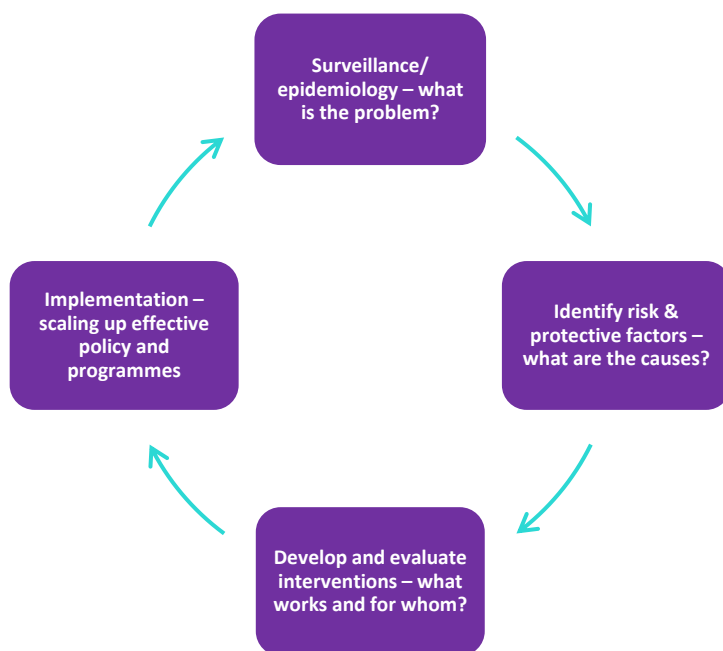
Surveillance/ epidemiology – what is the problem?

Identify risk & protective factors – what are the causes?

Develop and evaluate interventions – what works and for whom?

Implementation – scaling up effective policy and programmes